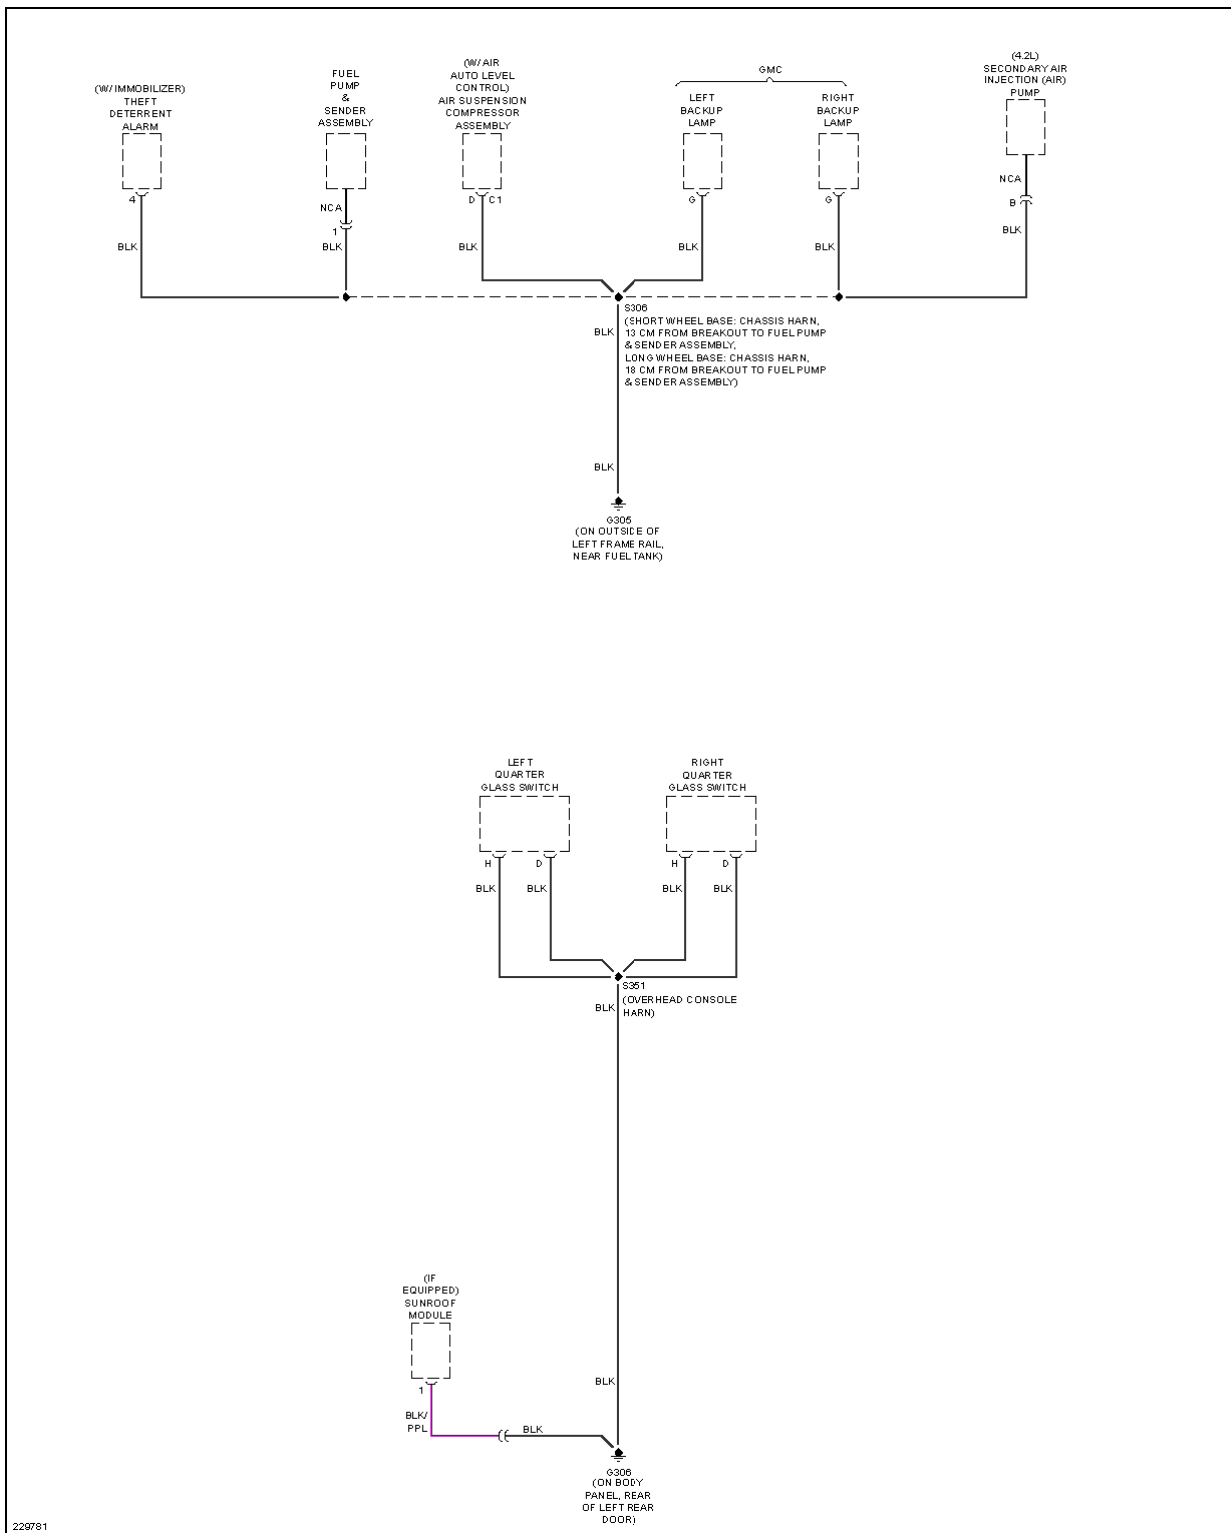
(W/IMMOBILIZER) THEFT DETERRENT ALARM

FUEL PUMP & SENDER ASSEMBLY

(W/AIR AUTO LEVEL CONTROL) AIR SUSPENSION COMPRESSOR ASSEMBLY

GMC

LEFT BACKUP LAMP

RIGHT BACKUP LAMP

(4.2L) SECONDARY AIR INJECTION (AIR) PUMP

4

NCA

1

D C1

G

G

NCA

B

BLK

BLK

BLK

BLK

BLK

BLK

S306
(SHORT WHEEL BASE: CHASSIS HARN, 13 CM FROM BREAKOUT TO FUEL PUMP & SENDER ASSEMBLY, LONG WHEEL BASE: CHASSIS HARN, 18 CM FROM BREAKOUT TO FUEL PUMP & SENDER ASSEMBLY)

BLK

BLK

G305
(ON OUTSICE OF LEFT FRAME RAIL, NEAR FUEL TANK)

LEFT QUARTER GLASS SWITCH

RIGHT QUARTER GLASS SWITCH

H D

H D

BLK BLK

BLK BLK

S351
(OVERHEAD CONSOLE HARN)

BLK

(IF EQUIPPED) SUNROOF MODULE

1

BLK/ PPL

BLK

BLK

G306
(ON BODY PANEL, REAR OF LEFT REAR DOOR)

229781